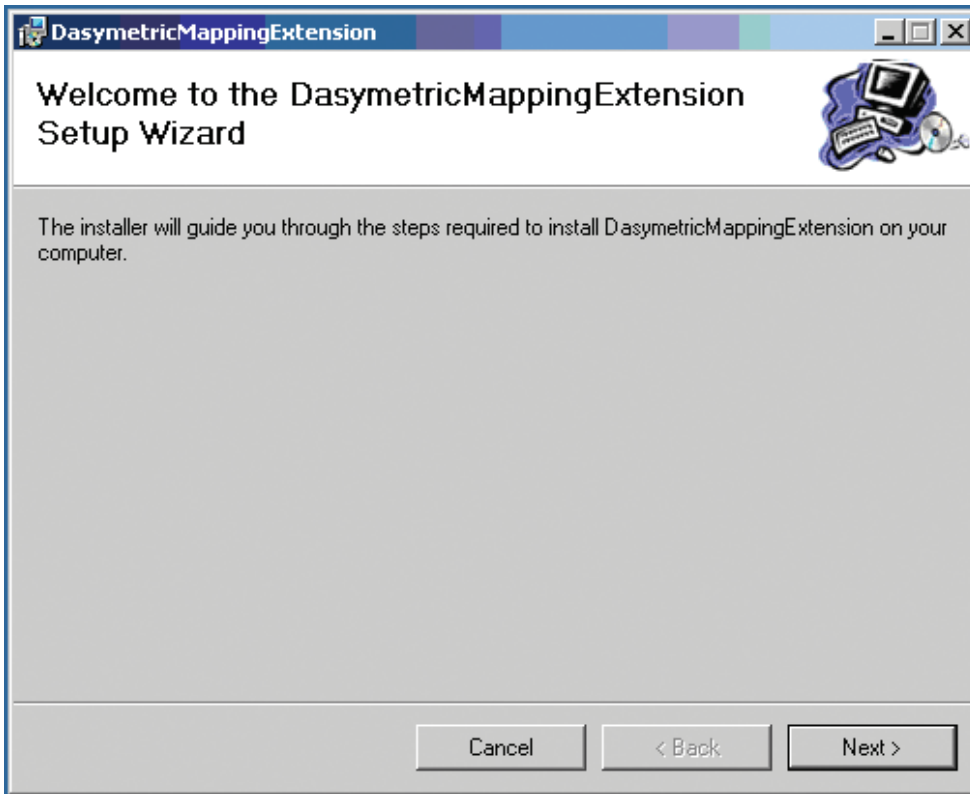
DasymetricMappingExtension

Welcome to the DasymetricMappingExtension Setup Wizard

The installer will guide you through the steps required to install DasymetricMappingExtension on your computer.

Cancel

< Back

Next >